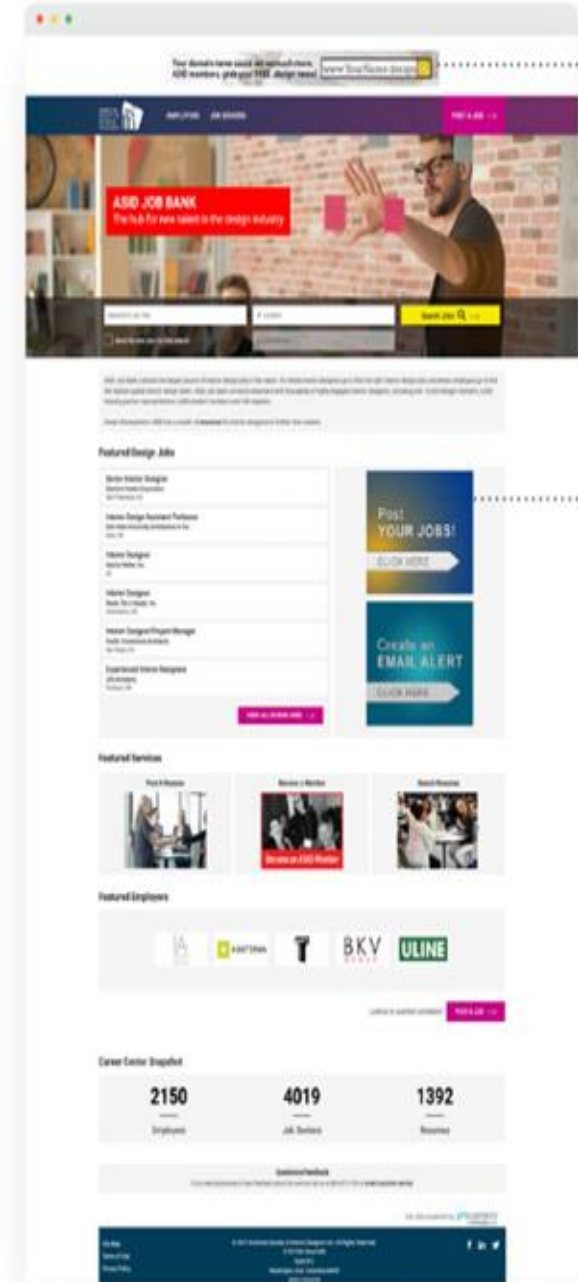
Your domain name could go here! Learn more. ASID members, grab your FREE .design name! www.YourName.design

EMPLOYERS JOB SEEKERS

POST A JOB

ASID JOB BANK
The hub for new talent in the design industry

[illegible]

Search Jobs

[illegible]

Featured Design Jobs

Senior Interior Designer
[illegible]

Interior Design Assistant Professor
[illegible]

Interior Designer
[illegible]

Interior Designer
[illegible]

Interior Designer/Project Manager
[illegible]

Experienced Interior Designers
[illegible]

VIEW ALL DESIGN JOBS

Post YOUR JOBS!
CLICK HERE

Create an EMAIL ALERT
CLICK HERE

Featured Services

Post A Resume

Become a Member

Search Resumes

Become an ASID Member

Featured Employers

BKV

ULINE

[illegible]

POST A JOB

Career Center Snapshot

2150
Employers

4019
Job Seekers

1392
Resumes

Customer Feedback
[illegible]

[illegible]

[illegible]